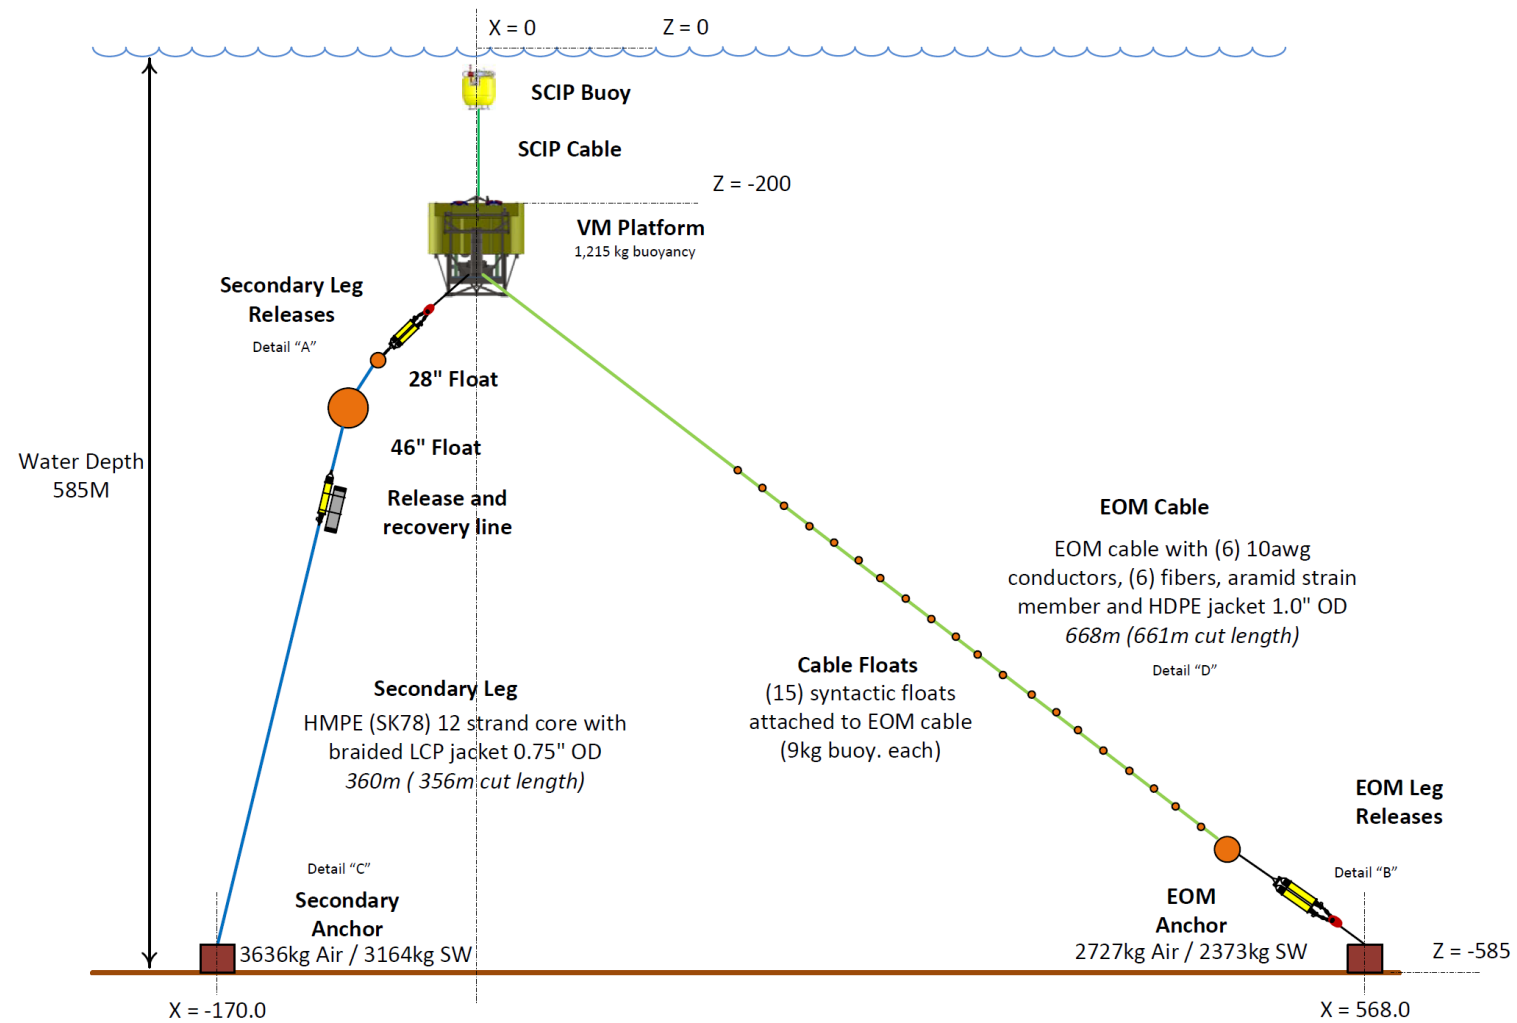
X = 0
Z = 0

SCIP Buoy

SCIP Cable

Z = -200

VM Platform
1,215 kg buoyancy

Secondary Leg Releases
Detail “A”

28" Float

46" Float

Water Depth 585M

Release and recovery line

EOM Cable

EOM cable with (6) 10awg conductors, (6) fibers, aramid strain member and HDPE jacket 1.0" OD
668m (661m cut length)

Detail “D”

Cable Floats
(15) syntactic floats attached to EOM cable (9kg buoy. each)

Secondary Leg
HMPE (SK78) 12 strand core with braided LCP jacket 0.75" OD
360m ( 356m cut length)

EOM Leg Releases

Detail “B”

Detail “C”

Secondary Anchor
3636kg Air / 3164kg SW

EOM Anchor
2727kg Air / 2373kg SW

Z = -585

X = -170.0

X = 568.0